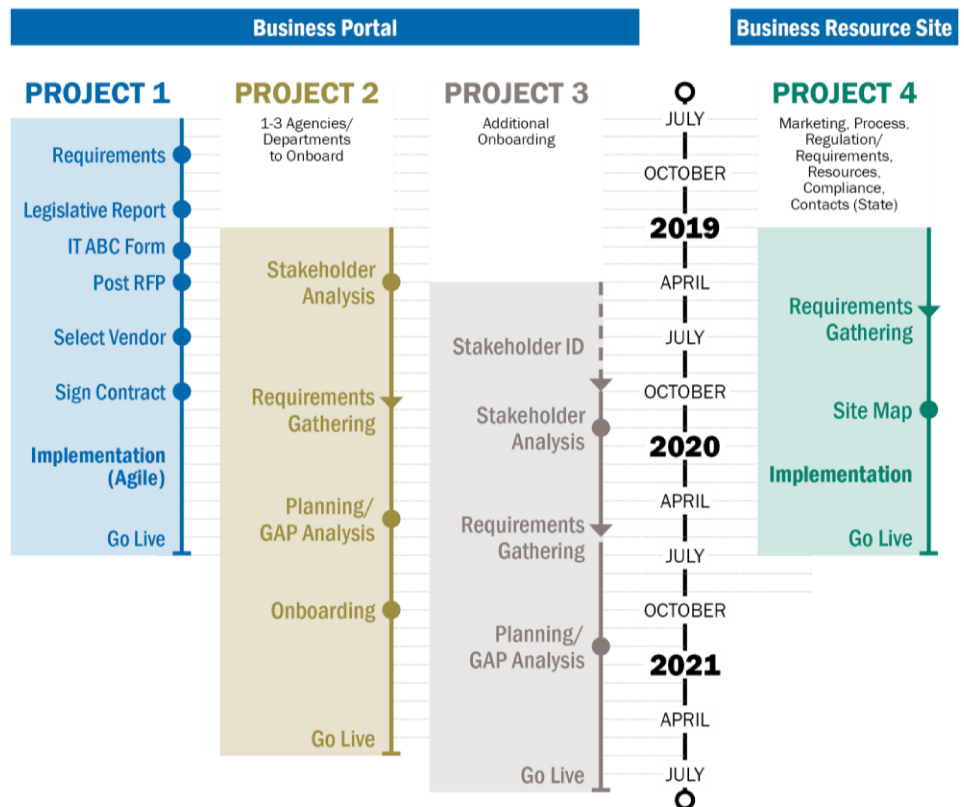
Business Portal

Business Resource Site

PROJECT 1

Requirements

Legislative Report

IT ABC Form

Post RFP

Select Vendor

Sign Contract

Implementation (Agile)

Go Live

PROJECT 2

1-3 Agencies/ Departments to Onboard

Stakeholder Analysis

Requirements Gathering

Planning/ GAP Analysis

Onboarding

Go Live

PROJECT 3

Additional Onboarding

Stakeholder ID

Stakeholder Analysis

Requirements Gathering

Planning/ GAP Analysis

Go Live

JULY

OCTOBER

2019

APRIL

JULY

OCTOBER

2020

APRIL

JULY

OCTOBER

2021

APRIL

JULY

PROJECT 4

Marketing, Process, Regulation/ Requirements, Resources, Compliance, Contacts (State)

Requirements Gathering

Site Map

Implementation

Go Live